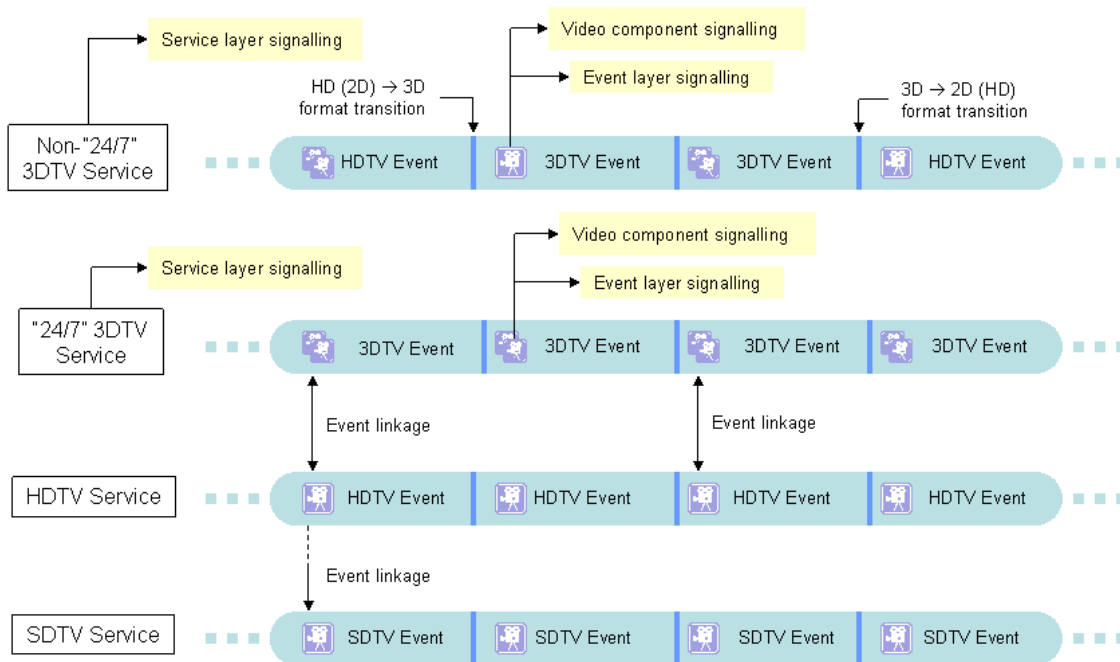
Service layer signalling

Video component signalling

Event layer signalling

HD (2D) → 3D format transition

3D → 2D (HD) format transition

Non-"24/7" 3DTV Service

HDTV Event

3DTV Event

3DTV Event

HDTV Event

Service layer signalling

Video component signalling

Event layer signalling

"24/7" 3DTV Service

3DTV Event

3DTV Event

3DTV Event

3DTV Event

Event linkage

Event linkage

HDTV Service

HDTV Event

HDTV Event

HDTV Event

HDTV Event

Event linkage

SDTV Service

SDTV Event

SDTV Event

SDTV Event

SDTV Event